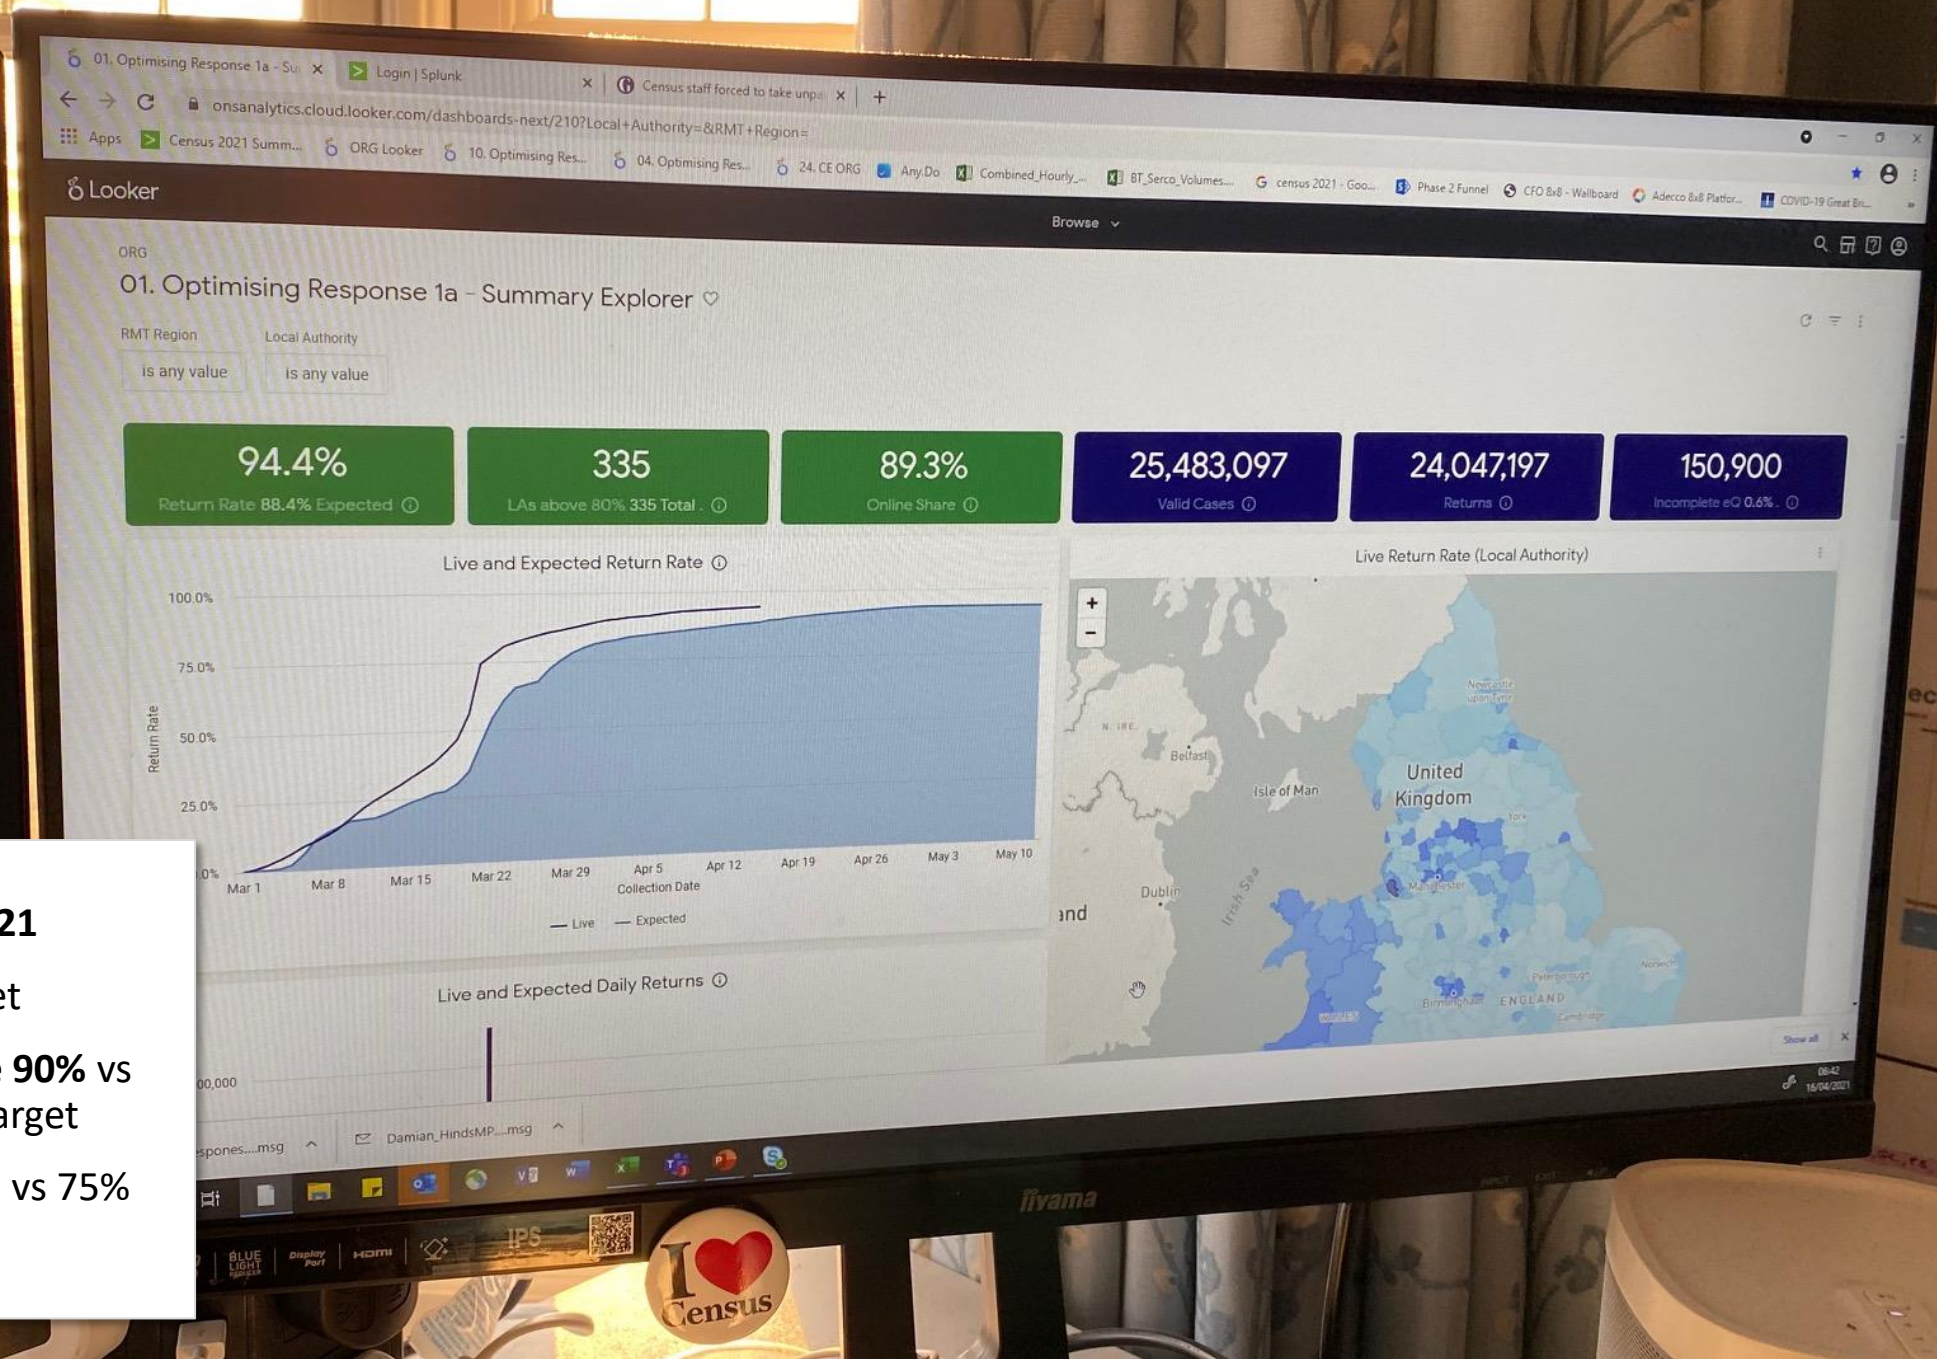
01. Optimising Response 1a - Su ×
Login | Splunk ×
Census staff forced to take unpa ×
+

onsanalytics.cloud.looker.com/dashboards-next/210?Local+Authority=&RMT+Region=

Apps
Census 2021 Summ...
ORG Looker
10. Optimising Res...
04. Optimising Res...
24. CE ORG
Any.Do
Combined_Hourly_...
BT_Serco_Volumes...
census 2021 - Goo...
Phase 2 Funnel
CFO 8x8 - Wallboard
Adecco 8x8 Platfor...
COVID-19 Great Bri...

Looker
Browse

ORG
01. Optimising Response 1a - Summary Explorer

RMT Region
is any value
Local Authority
is any value

94.4%
Return Rate 88.4% Expected

335
LAs above 80% 335 Total

89.3%
Online Share

25,483,097
Valid Cases

24,047,197
Returns

150,900
Incomplete eQ 0.6%

Live and Expected Return Rate
100.0%
75.0%
50.0%
25.0%
0%
Return Rate
Mar 1 Mar 8 Mar 15 Mar 22 Mar 29 Apr 5 Apr 12 Apr 19 Apr 26 May 3 May 10
Collection Date
— Live — Expected

Live Return Rate (Local Authority)
+
−
N. IRE.
Belfast
Isle of Man
United Kingdom
Newcastle upon Tyne
York
Manchester
Dublin
Irish Sea
Birmingham
ENGLAND
Norwich
Peterborough
Cambridge
WALES
and

Live and Expected Daily Returns
00,000

21
et
90% vs
arget
vs 75%

spones....msg
Damian_HindsMP....msg

Show all
08:42
16/04/2021

iiyama
BLUE LIGHT
Display Port
HDMI
IPS
I Census